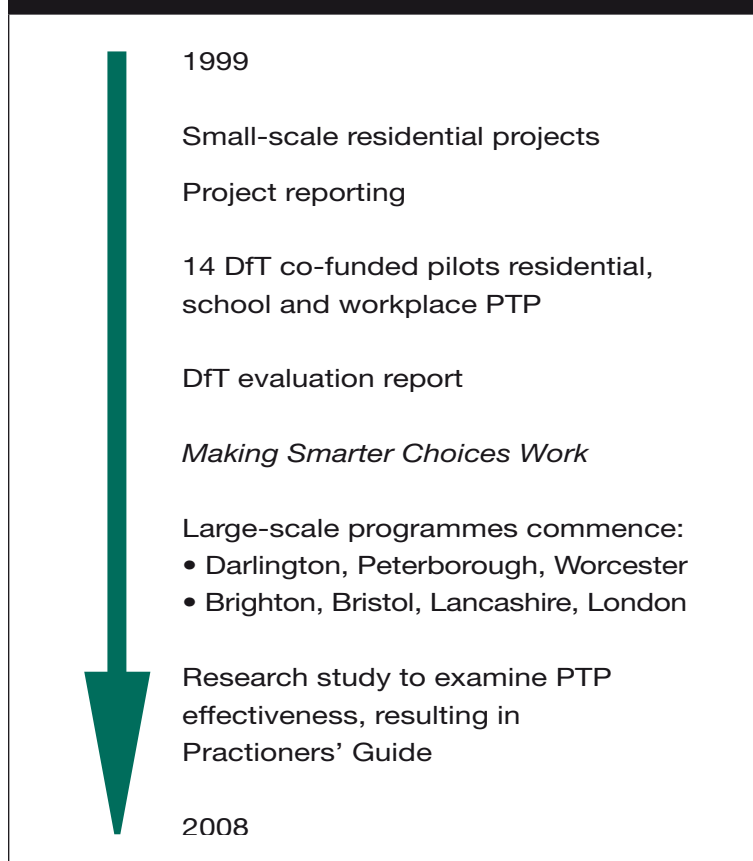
1999

Small-scale residential projects

Project reporting

14 DfT co-funded pilots residential, school and workplace PTP

DfT evaluation report

*Making Smarter Choices Work*

Large-scale programmes commence:
• Darlington, Peterborough, Worcester
• Brighton, Bristol, Lancashire, London

Research study to examine PTP effectiveness, resulting in Practioners' Guide

2008